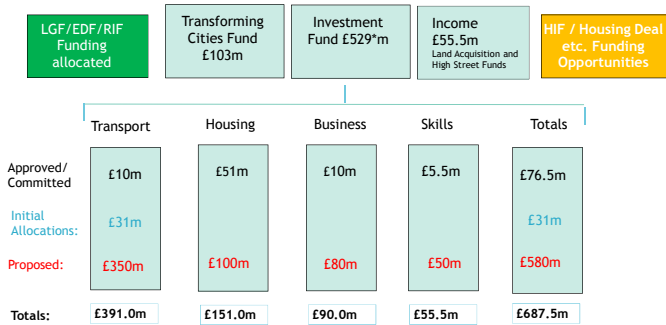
LGF/EDF/RIF Funding allocated

Transforming Cities Fund £103m

Investment Fund £529*m

Income £55.5m
Land Acquisition and High Street Funds

HIF / Housing Deal etc. Funding Opportunities

| | Transport | Housing | Business | Skills | Totals |
|---|---|---|---|---|---|
| Approved/ Committed | £10m | £51m | £10m | £5.5m | £76.5m |
| Initial Allocations: | £31m | | | | £31m |
| Proposed: | £350m | £100m | £80m | £50m | £580m |
| Totals: | £391.0m | £151.0m | £90.0m | £55.5m | £687.5m |